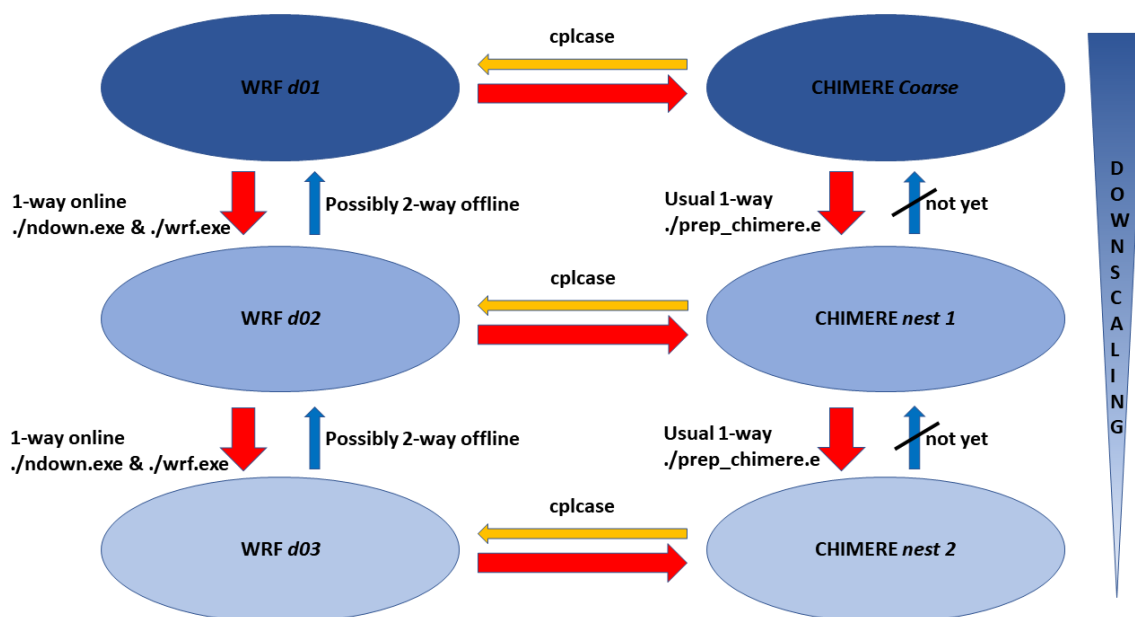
cplcase

WRF d01

CHIMERE Coarse

D
O
W
N
S
C
A
L
I
N
G

1-way online
./ndown.exe & ./wrf.exe

Possibly 2-way offline

Usual 1-way
./prep_chimere.e

not yet

cplcase

WRF d02

CHIMERE nest 1

1-way online
./ndown.exe & ./wrf.exe

Possibly 2-way offline

Usual 1-way
./prep_chimere.e

not yet

cplcase

WRF d03

CHIMERE nest 2